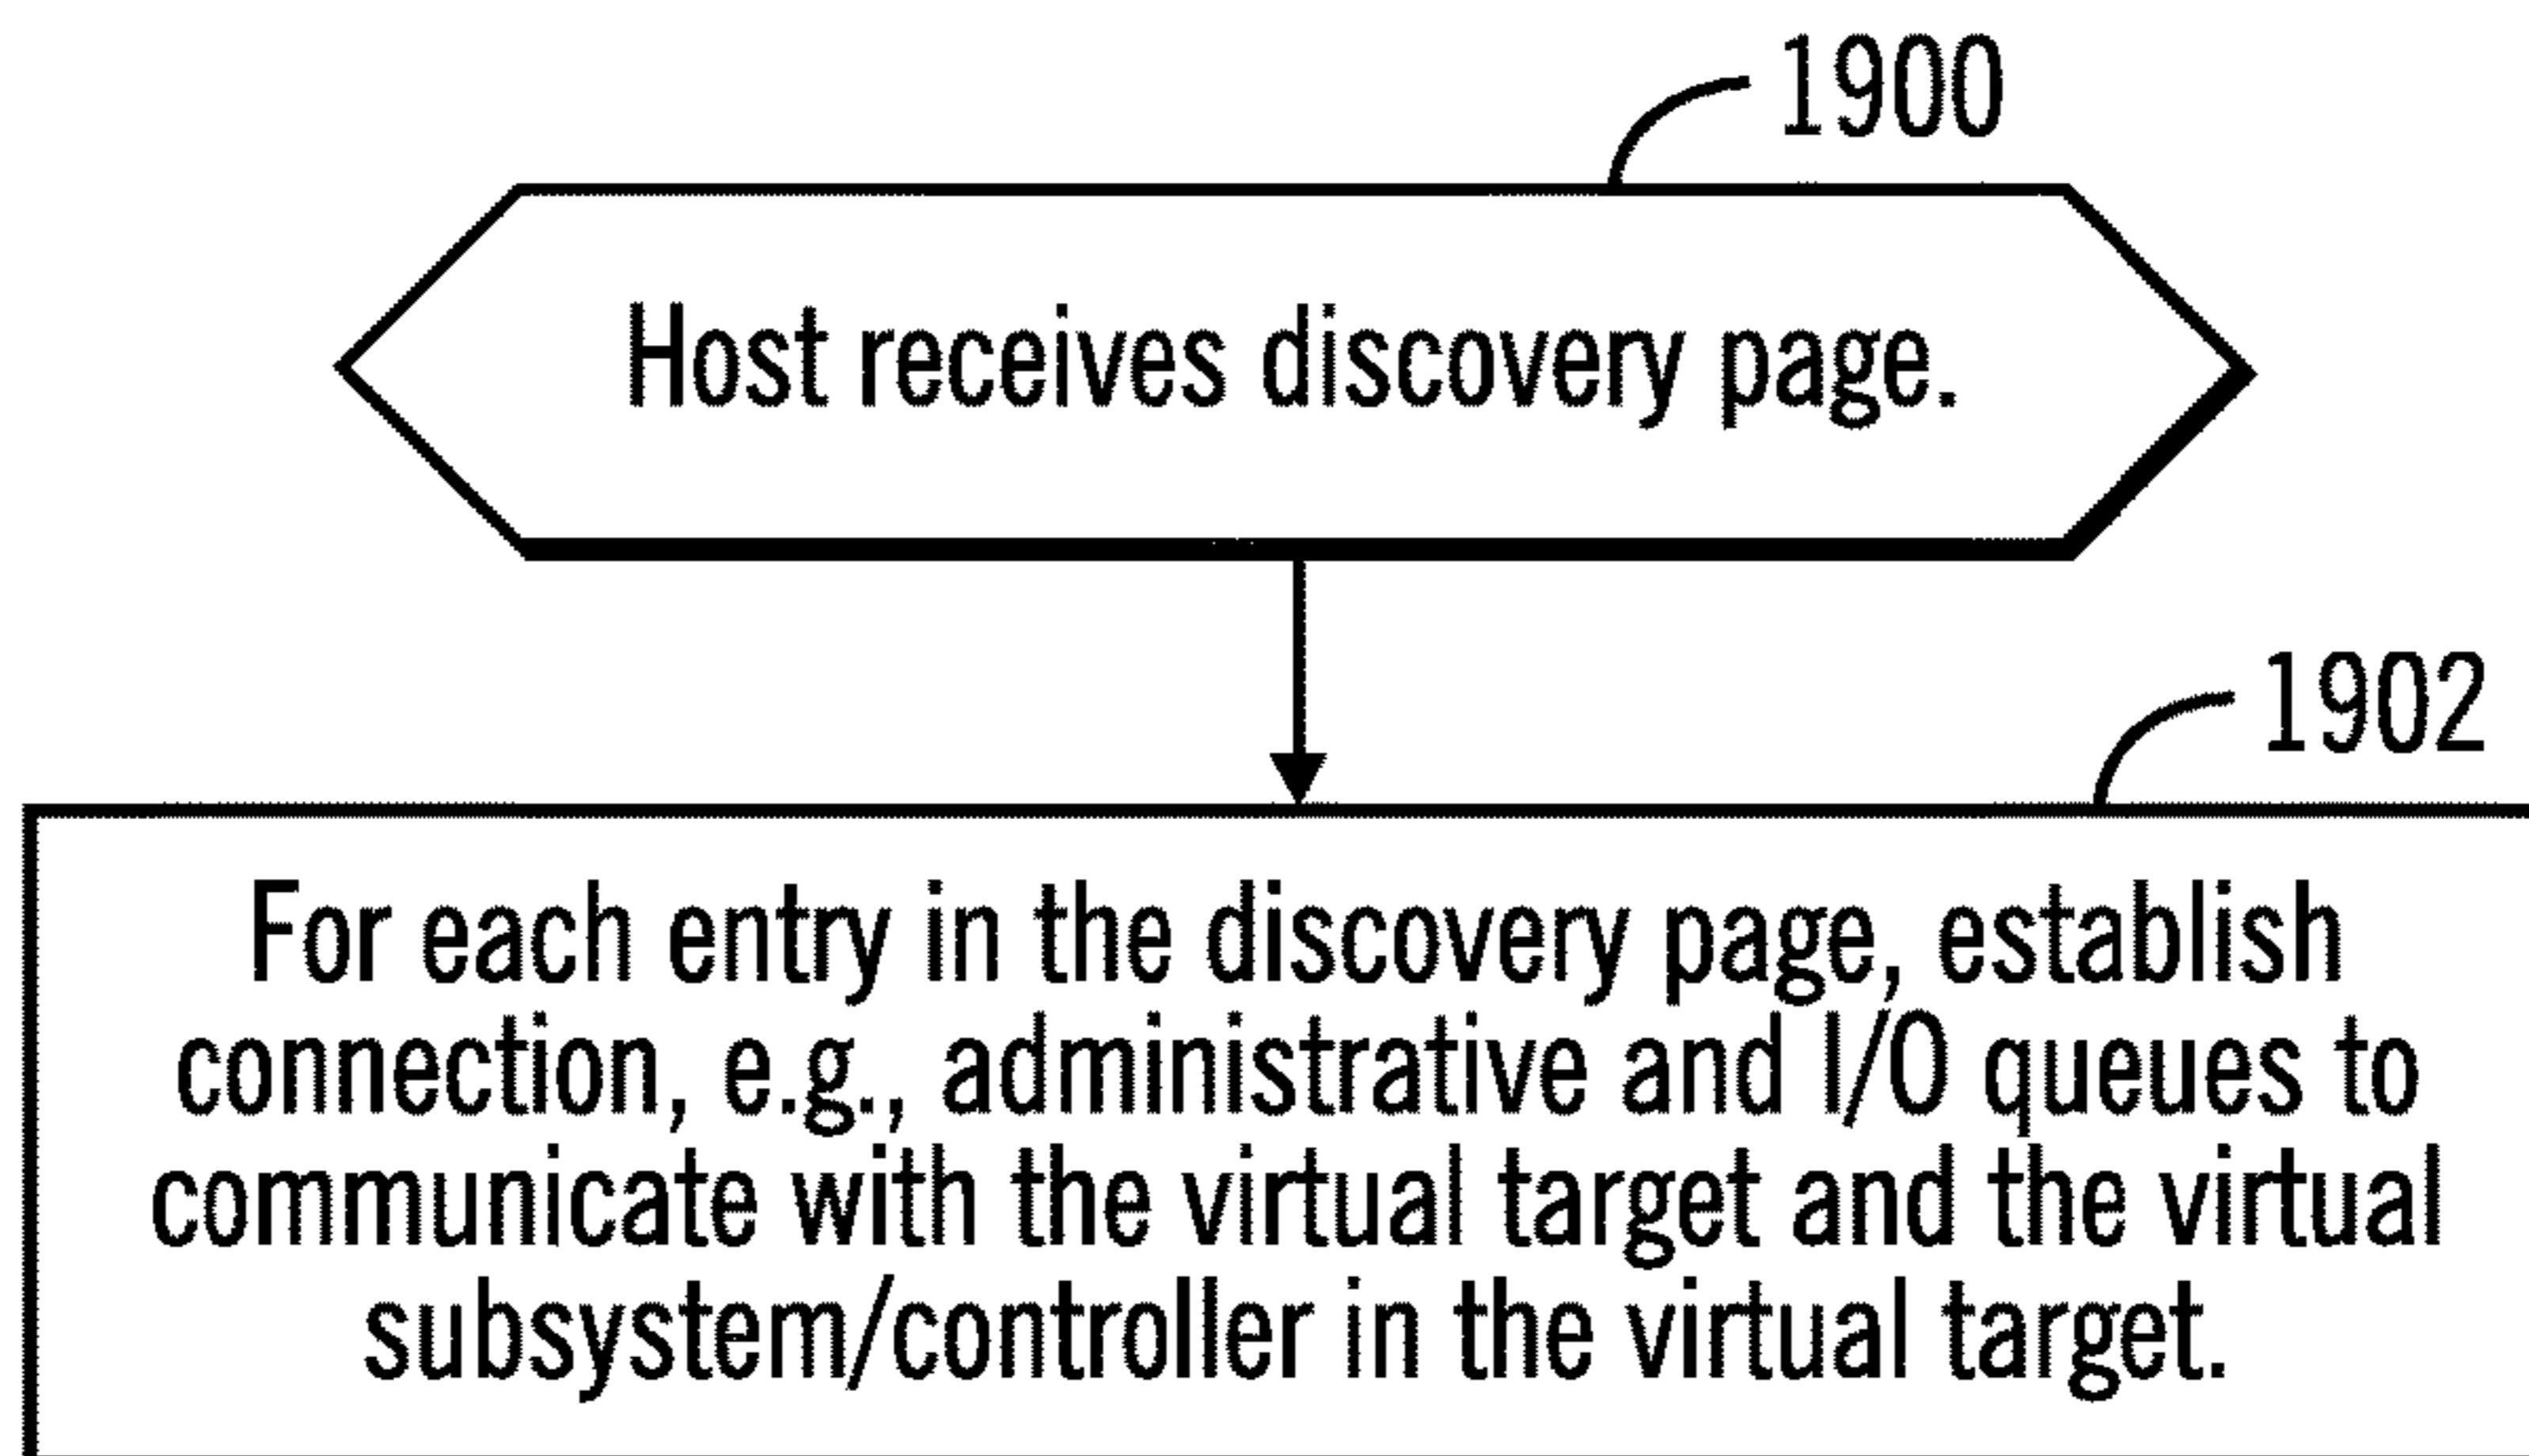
1900

Host receives discovery page.

1902

For each entry in the discovery page, establish connection, e.g., administrative and I/O queues to communicate with the virtual target and the virtual subsystem/controller in the virtual target.